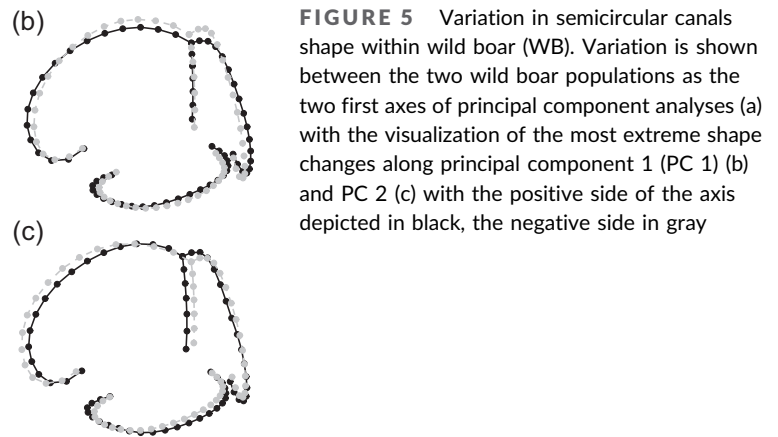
(b)

(c)

FIGURE 5 Variation in semicircular canals shape within wild boar (WB). Variation is shown between the two wild boar populations as the two first axes of principal component analyses (a) with the visualization of the most extreme shape changes along principal component 1 (PC 1) (b) and PC 2 (c) with the positive side of the axis depicted in black, the negative side in gray